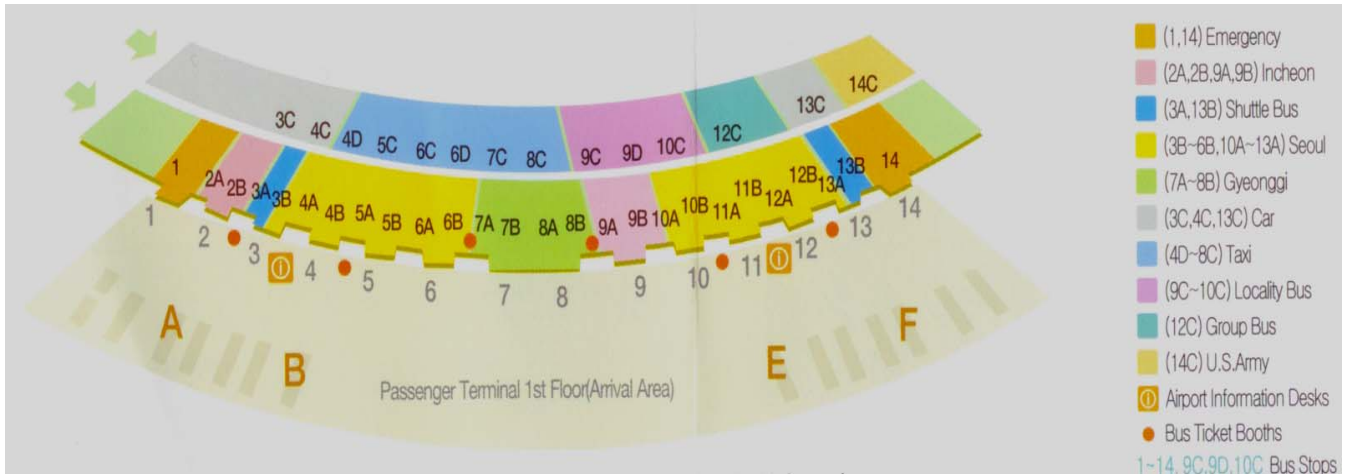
3C 4C 4D 5C 6C 6D 7C 8C 9C 9D 10C 12C 13C 14C

1 2A 2B 3A 3B 4A 4B 5A 5B 6A 6B 7A 7B 8A 8B 9A 9B 10A 10B 11A 11B 12A 12B 13A 13B 14

1 2 3 4 5 6 7 8 9 10 11 12 13 14

A B E F

Passenger Terminal 1st Floor(Arrival Area)

(1,14) Emergency
(2A,2B,9A,9B) Incheon
(3A,13B) Shuttle Bus
(3B~6B,10A~13A) Seoul
(7A~8B) Gyeonggi
(3C,4C,13C) Car
(4D~8C) Taxi
(9C~10C) Locality Bus
(12C) Group Bus
(14C) U.S.Army
Airport Information Desks
Bus Ticket Booths
1~14, 9C,9D,10C Bus Stops